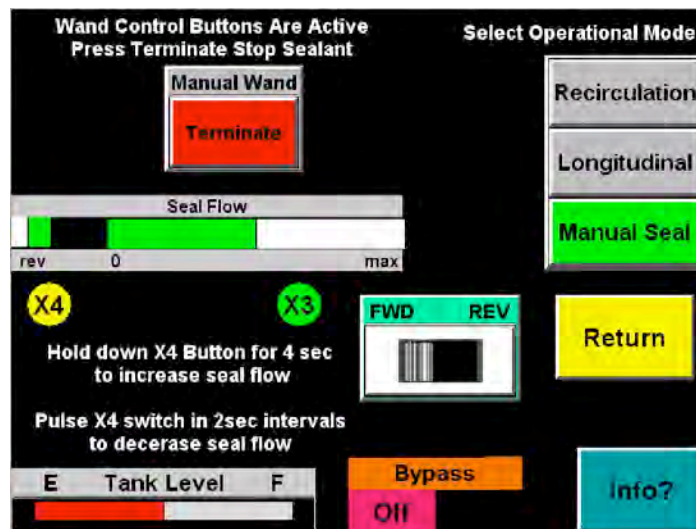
Wand Control Buttons Are Active
Press Terminate Stop Sealant

Manual Wand

Terminate

Seal Flow

rev 0 max

X4

X3

Hold down X4 Button for 4 sec to increase seal flow

Pulse X4 switch in 2sec intervals to decerase seal flow

E Tank Level F

Select Operational Mode

Recirculation

Longitudinal

Manual Seal

FWD REV

Return

Bypass

Off

Info?